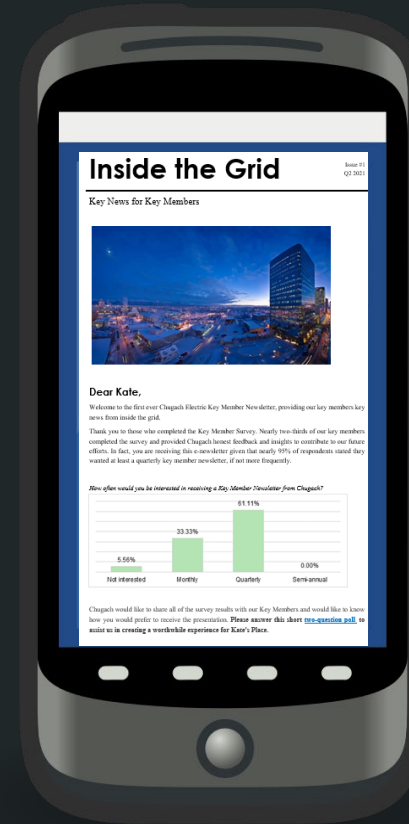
Inside the Grid

Issue #1
Q2 2021

Key News for Key Members

Dear Kate,

Welcome to the first ever Chugach Electric Key Member Newsletter, providing our key members key news from inside the grid.

Thank you to those who completed the Key Member Survey. Nearly two-thirds of our key members completed the survey and provided Chugach honest feedback and insights to contribute to our future efforts. In fact, you are receiving this e-newsletter given that nearly 95% of respondents stated they wanted at least a quarterly key member newsletter, if not more frequently.

How often would you be interested in receiving a Key Member Newsletter from Chugach?

| Not interested | Monthly | Quarterly | Semi-annual |
|---|---|---|---|
| 5.56% | 33.33% | 61.11% | 0.00% |

Chugach would like to share all of the survey results with our Key Members and would like to know how you would prefer to receive the presentation. Please answer this short two-question poll to assist us in creating a worthwhile experience for Kate's Place.